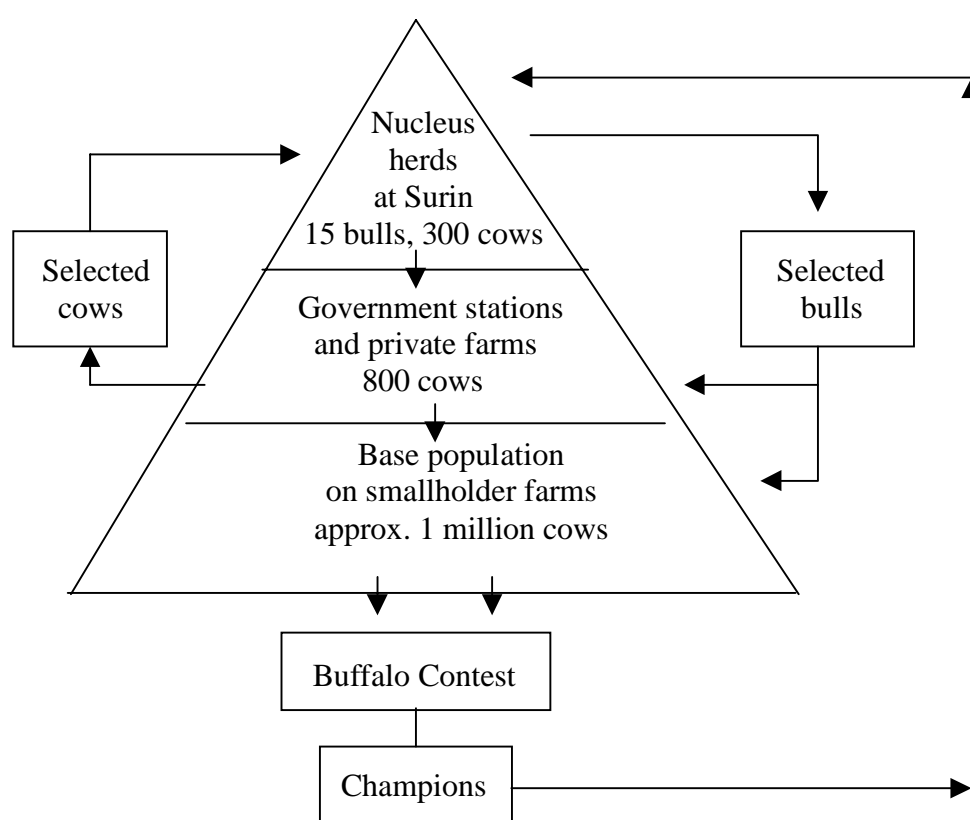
Nucleus herds at Surin 15 bulls, 300 cows

Selected cows

Selected bulls

Government stations and private farms 800 cows

Base population on smallholder farms approx. 1 million cows

Buffalo Contest

Champions